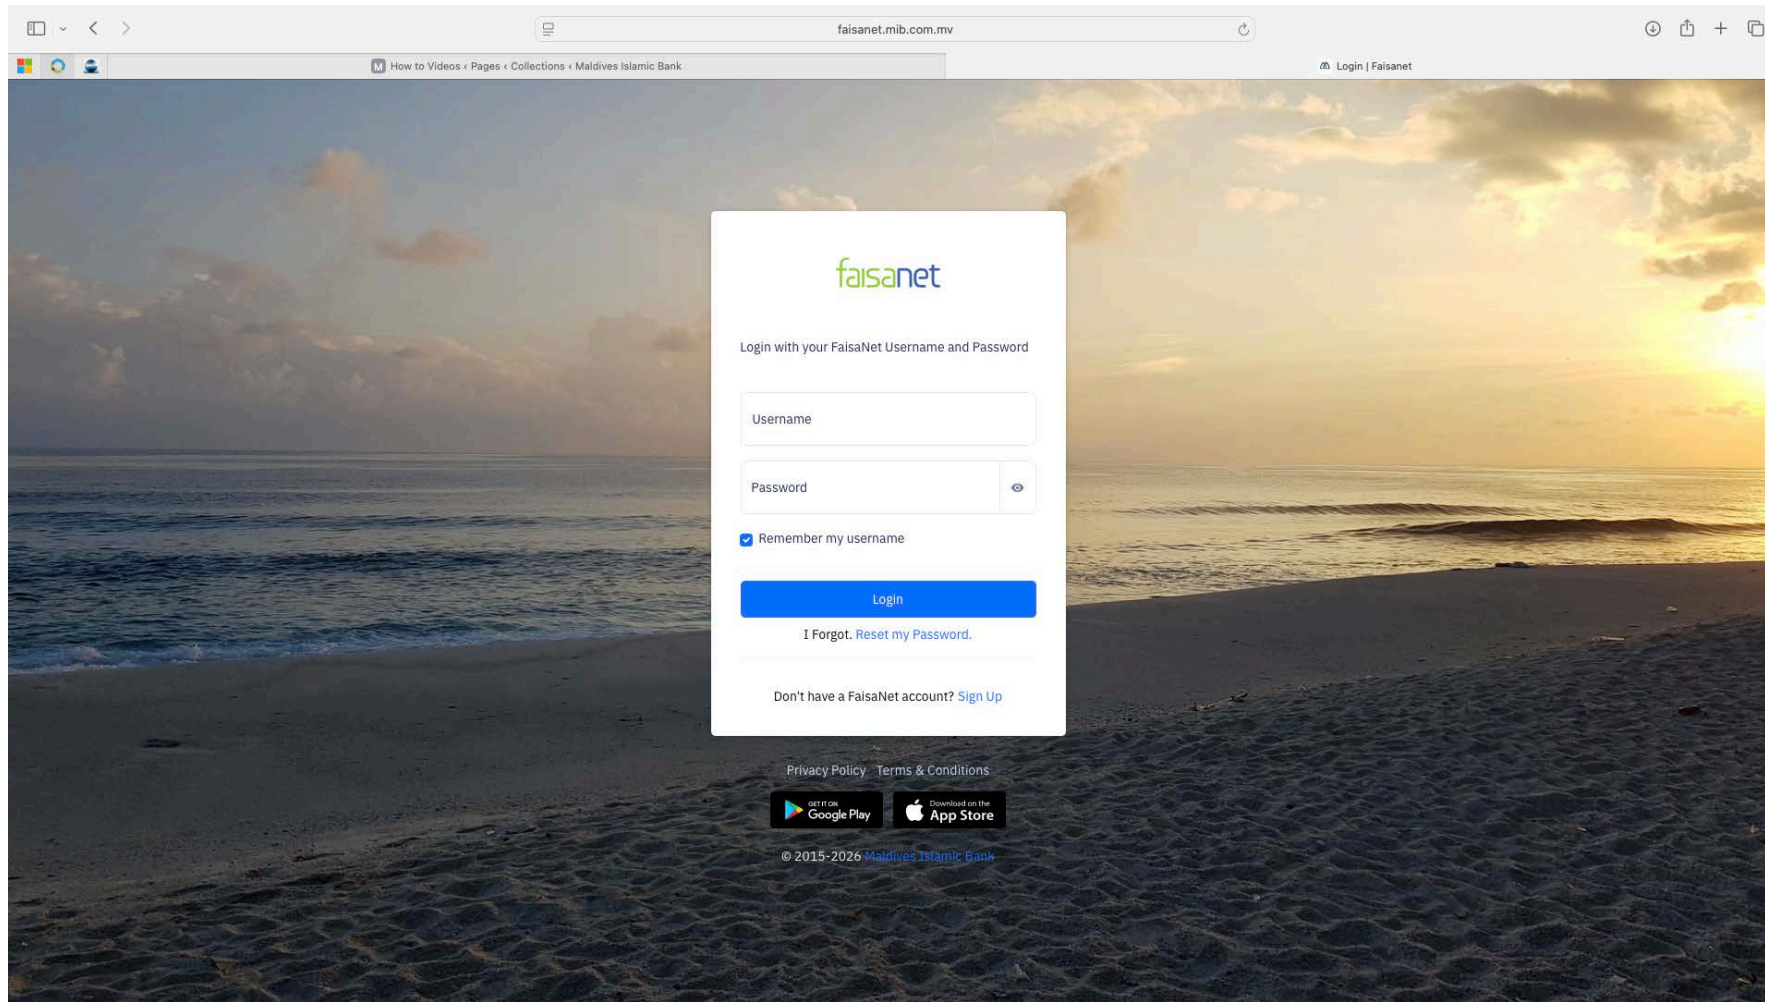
faisanet.mib.com.mv

How to Videos ‹ Pages ‹ Collections ‹ Maldives Islamic Bank

Login | Faisanet

faisanet

Login with your FaisaNet Username and Password

Username

Password

Remember my username

Login

I Forgot. Reset my Password.

Don't have a FaisaNet account? Sign Up

Privacy Policy Terms & Conditions

GET IT ON Google Play

Download on the App Store

© 2015-2026 Maldives Islamic Bank